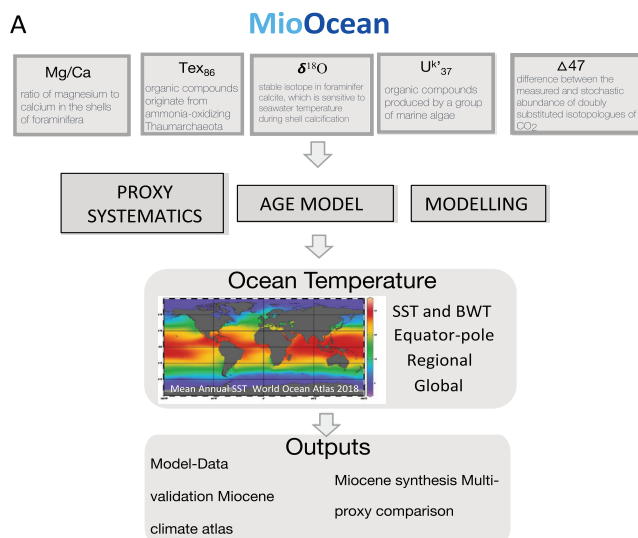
A

MioOcean

Mg/Ca
ratio of magnesium to calcium in the shells of foraminifera

Tex$_{86}$
organic compounds originate from ammonia-oxidizing Thaumarchaeota

$\delta^{18}$O
stable isotope in foraminifer calcite, which is sensitive to seawater temperature during shell calcification

U$^{k'}_{37}$
organic compounds produced by a group of marine algae

$\Delta$47
difference between the measured and stochastic abundance of doubly substituted isotopologues of $CO_2$

PROXY SYSTEMATICS

AGE MODEL

MODELLING

Ocean Temperature

Mean Annual SST World Ocean Atlas 2018

SST and BWT
Equator-pole
Regional
Global

Outputs

Model-Data validation Miocene climate atlas

Miocene synthesis Multi-proxy comparison